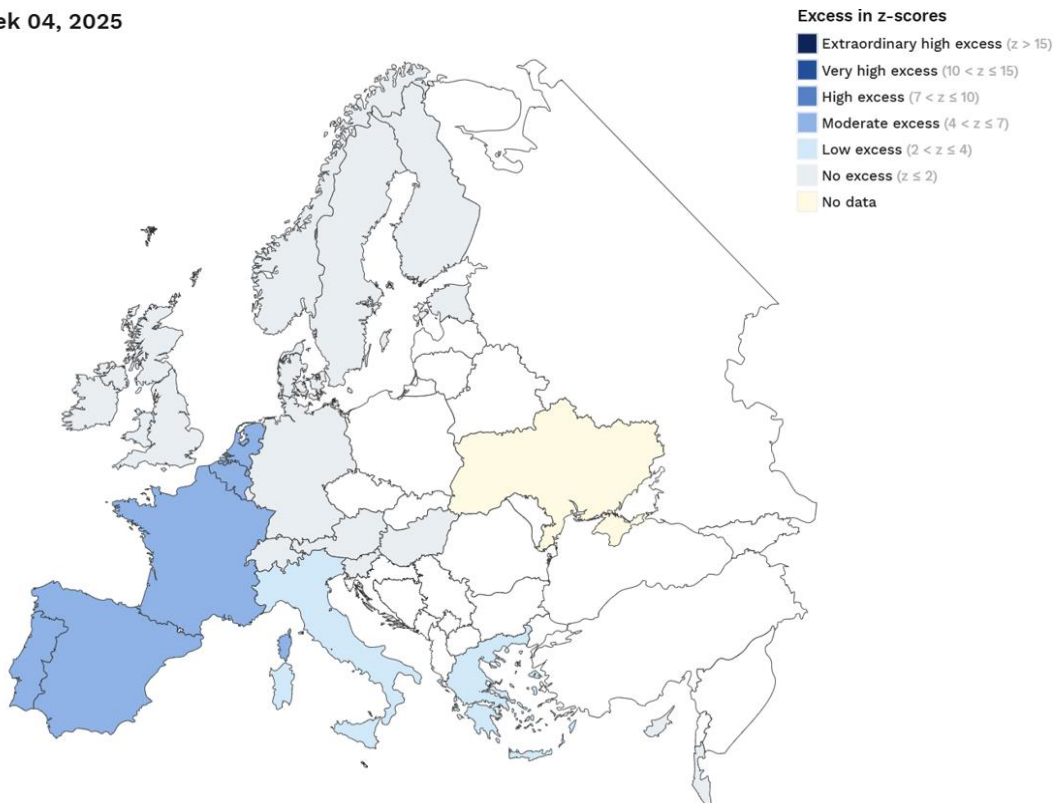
ek 04, 2025

Excess in z-scores

Extraordinary high excess ($z > 15$)
Very high excess ($10 < z \leq 15$)
High excess ($7 < z \leq 10$)
Moderate excess ($4 < z \leq 7$)
Low excess ($2 < z \leq 4$)
No excess ($z \leq 2$)
No data